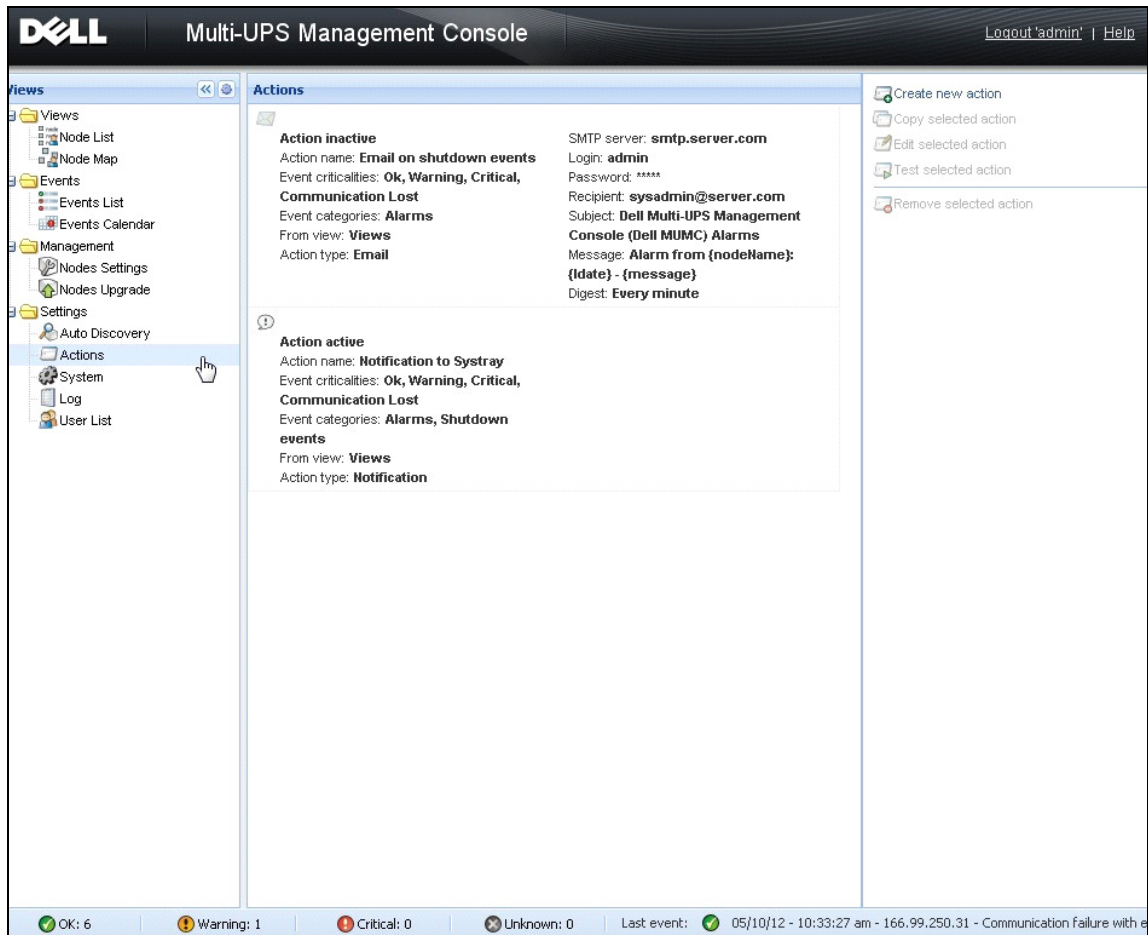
DELL Multi-UPS Management Console

Logout 'admin' | Help

Views

Views
Node List
Node Map
Events
Events List
Events Calendar
Management
Nodes Settings
Nodes Upgrade
Settings
Auto Discovery
Actions
System
Log
User List

Actions

Action inactive
Action name: Email on shutdown events
Event criticalities: Ok, Warning, Critical, Communication Lost
Event categories: Alarms
From view: Views
Action type: Email

SMTP server: smtp.server.com
Login: admin
Password: *****
Recipient: sysadmin@server.com
Subject: Dell Multi-UPS Management Console (Dell MUMC) Alarms
Message: Alarm from {nodeName}: {ldate} - {message}
Digest: Every minute

Action active
Action name: Notification to Systray
Event criticalities: Ok, Warning, Critical, Communication Lost
Event categories: Alarms, Shutdown events
From view: Views
Action type: Notification

Create new action
Copy selected action
Edit selected action
Test selected action
Remove selected action

OK: 6 | Warning: 1 | Critical: 0 | Unknown: 0 | Last event: 05/10/12 - 10:33:27 am - 166.99.250.31 - Communication failure with e